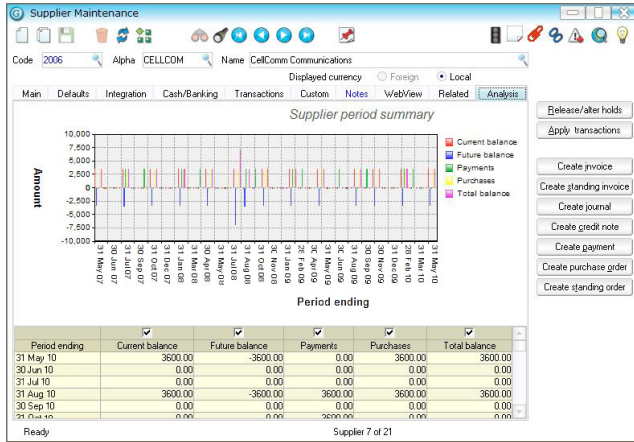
Supplier Maintenance

Code 2006 Alpha CELLCOM Name CellComm Communications

Displayed currency Foreign Local

Main Defaults Integration Cash/Banking Transactions Custom Notes WebView Related Analysis

Supplier period summary

Amount

10,000
7,500
5,000
2,500
0
-2,500
-5,000
-7,500
-10,000

Current balance
Future balance
Payments
Purchases
Total balance

31 May 07
30 Jun 07
31 Jul 07
31 Aug 07
30 Sep 07
31 Oct 07
30 Nov 07
31 Dec 07
31 Jan 08
29 Feb 08
31 Mar 08
30 Apr 08
31 May 08
30 Jun 08
31 Jul 08
31 Aug 08
30 Sep 08
31 Oct 08
30 Nov 08
31 Dec 08
31 Jan 09
28 Feb 09
31 Mar 09
30 Apr 09
31 May 09
30 Jun 09
31 Jul 09
31 Aug 09
30 Sep 09
31 Oct 09
30 Nov 09
31 Dec 09
31 Jan 10
28 Feb 10
31 Mar 10
30 Apr 10
31 May 10

Period ending

| Period ending | Current balance | Future balance | Payments | Purchases | Total balance |
|---|---|---|---|---|---|
| 31 May 10 | 3600.00 | -3600.00 | 0.00 | 3600.00 | 3600.00 |
| 30 Jun 10 | 0.00 | 0.00 | 0.00 | 0.00 | 0.00 |
| 31 Jul 10 | 0.00 | 0.00 | 0.00 | 0.00 | 0.00 |
| 31 Aug 10 | 3600.00 | -3600.00 | 0.00 | 3600.00 | 3600.00 |
| 30 Sep 10 | 0.00 | 0.00 | 0.00 | 0.00 | 0.00 |
| 31 Oct 10 | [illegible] | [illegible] | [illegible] | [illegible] | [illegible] |

Release/alter holds
Apply transactions
Create invoice
Create standing invoice
Create journal
Create credit note
Create payment
Create purchase order
Create standing order

Ready Supplier 7 of 21